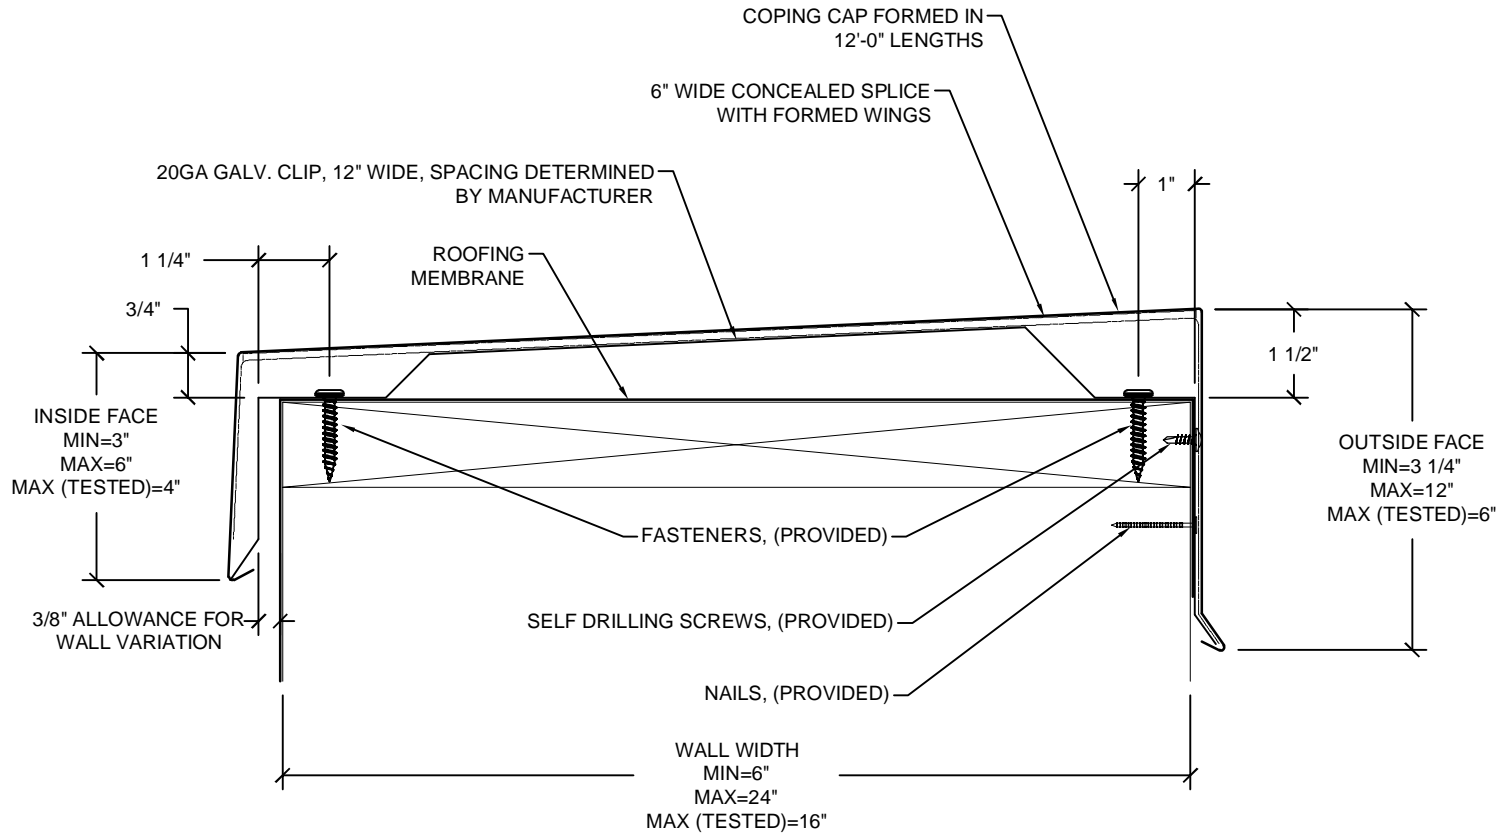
COPING CAP FORMED IN 12'-0" LENGTHS

6" WIDE CONCEALED SPLICE WITH FORMED WINGS

20GA GALV. CLIP, 12" WIDE, SPACING DETERMINED BY MANUFACTURER

1"

1 1/4"

ROOFING MEMBRANE

3/4"

1 1/2"

INSIDE FACE
MIN=3"
MAX=6"
MAX (TESTED)=4"

OUTSIDE FACE
MIN=3 1/4"
MAX=12"
MAX (TESTED)=6"

FASTENERS, (PROVIDED)

3/8" ALLOWANCE FOR WALL VARIATION

SELF DRILLING SCREWS, (PROVIDED)

NAILS, (PROVIDED)

WALL WIDTH
MIN=6"
MAX=24"
MAX (TESTED)=16"